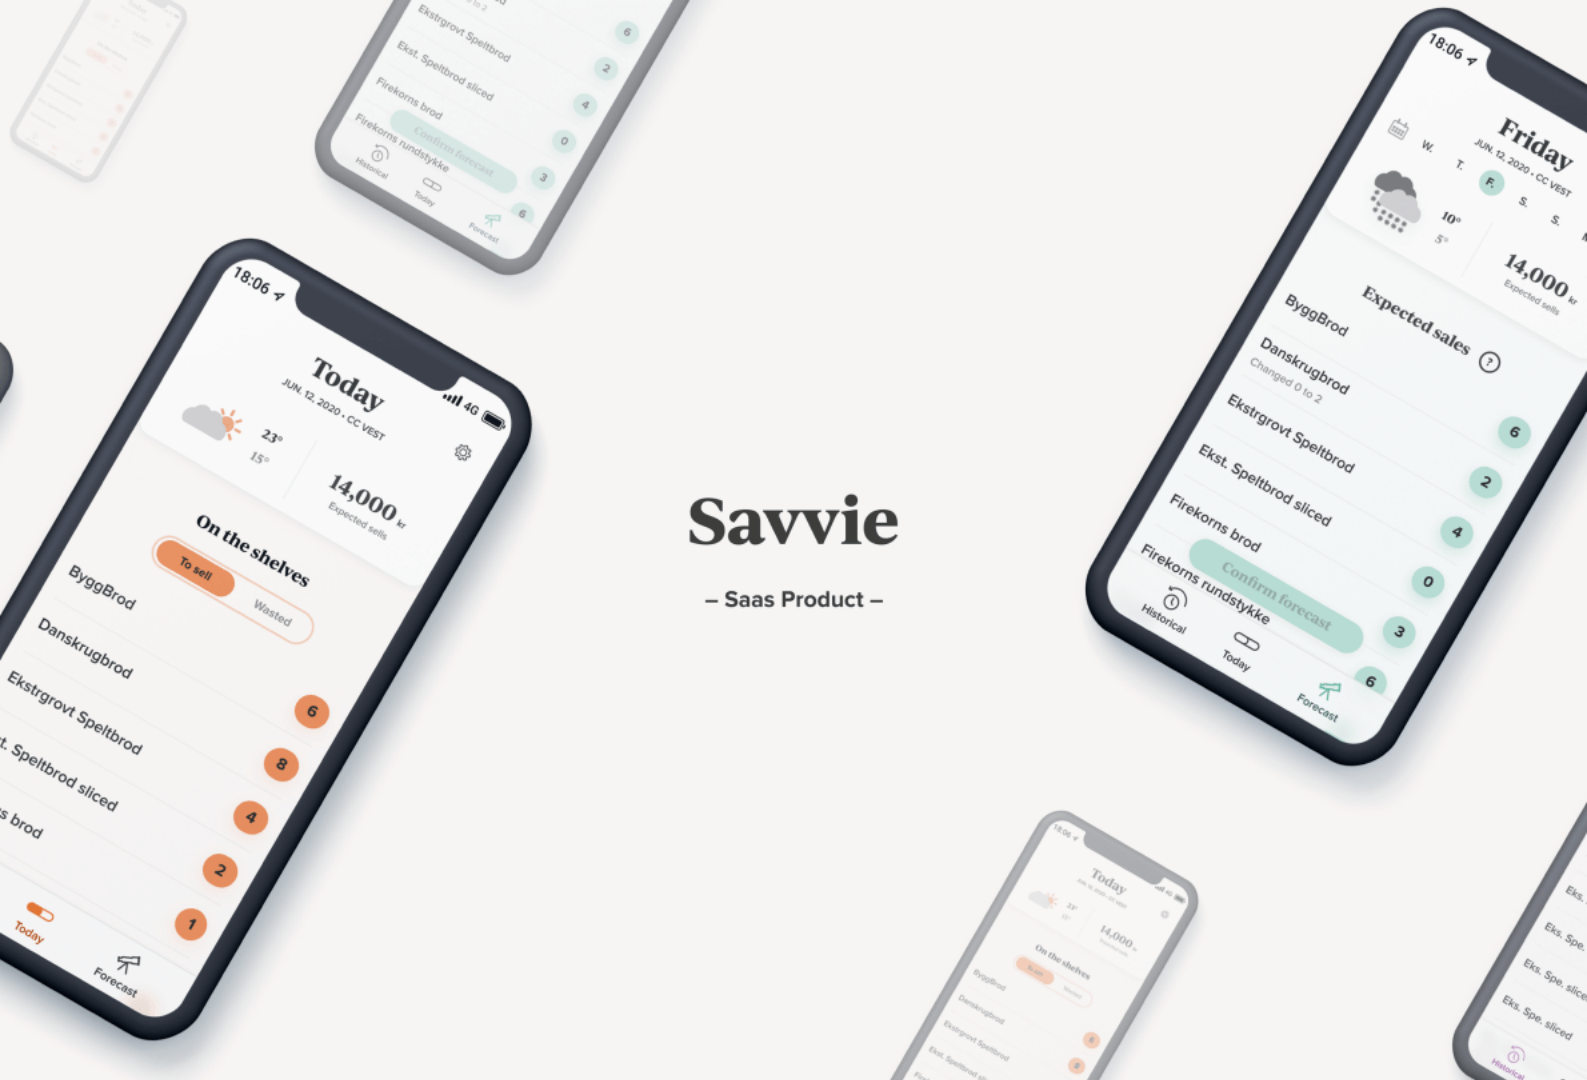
Ekstrgrovt Speltbrod 6
Ekst. Speltbrod sliced 2
Firekorns brod 4
Firekorns rundstykke 0
Confirm forecast 3
6
Historical
Today
Forecast

18:06
Today
JUN. 12, 2020 • CC VEST
4G
23°
15°
14,000 kr
Expected sells
On the shelves
To sell
Wasted
ByggBrod 6
Danskrugbrod 8
Ekstrgrovt Speltbrod 4
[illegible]t. Speltbrod sliced 2
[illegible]s brod 1
Today
Forecast

Savvie
– Saas Product –

18:06
Friday
JUN. 12, 2020 • CC VEST
W.
T.
F.
S.
S.
10°
5°
14,000 kr
Expected sells
Expected sales
ByggBrod 6
Danskrugbrod
Changed 0 to 2 2
Ekstrgrovt Speltbrod 4
Ekst. Speltbrod sliced 0
Firekorns brod 3
Firekorns rundstykke 6
Confirm forecast
Historical
Today
Forecast

18:06
Today
23°
15°
14,000
On the shelves
ByggBrod
Danskrugbrod
Ekstrgrovt Speltbrod
Ekst. Speltbrod

Eks.
Eks. Spe.
Eks. Spe. slice
Eks. Spe. sliced
Historical